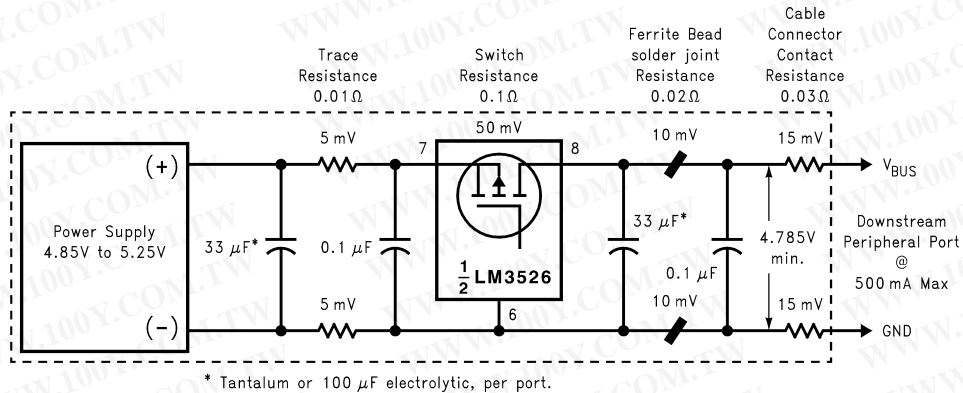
Trace Resistance 0.01Ω

Switch Resistance 0.1Ω

Ferrite Bead solder joint Resistance 0.02Ω

Cable Connector Contact Resistance 0.03Ω

50 mV

5 mV

7

8

10 mV

15 mV

$V_{BUS}$

(+)

Power Supply 4.85V to 5.25V

33 $\mu$F*

0.1 $\mu$F

$\frac{1}{2}$ LM3526

33 $\mu$F*

4.785V min.

Downstream Peripheral Port @ 500 mA Max

0.1 $\mu$F

(-)

5 mV

6

10 mV

15 mV

GND

* Tantalum or 100 $\mu$F electrolytic, per port.

WWW.100Y.COM.TW